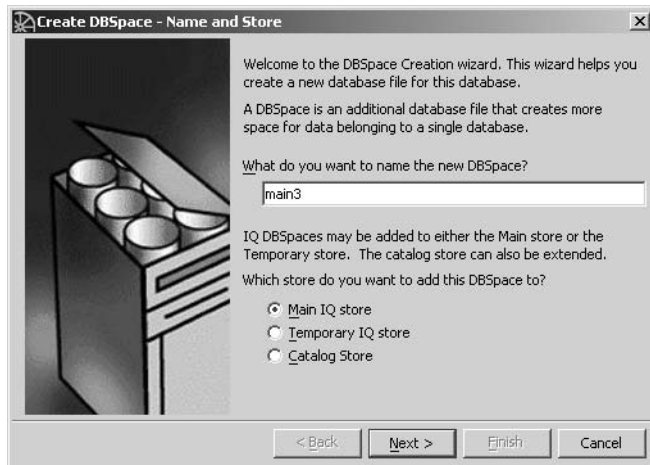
Create DBSpace - Name and Store

Welcome to the DBSpace Creation wizard. This wizard helps you create a new database file for this database.

A DBSpace is an additional database file that creates more space for data belonging to a single database.

What do you want to name the new DBSpace?

main3

IQ DBSpaces may be added to either the Main store or the Temporary store. The catalog store can also be extended.

Which store do you want to add this DBSpace to?

Main IQ store

Temporary IQ store

Catalog Store

< Back

Next >

Finish

Cancel